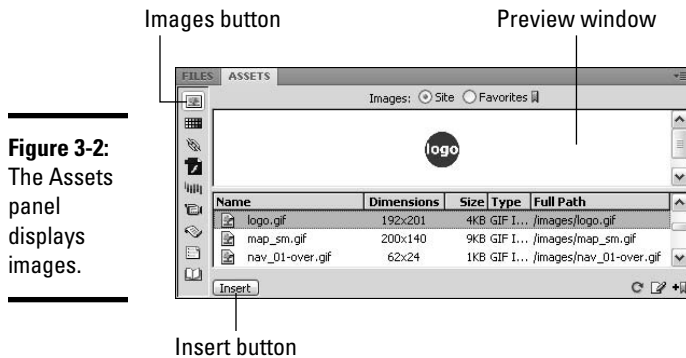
Images button

Preview window

Figure 3-2: The Assets panel displays images.

FILES ASSETS

Images: Site Favorites

logo

| Name | Dimensions | Size | Type | Full Path |
|---|---|---|---|---|
| logo.gif | 192x201 | 4KB | GIF I... | /images/logo.gif |
| map_sm.gif | 200x140 | 9KB | GIF I... | /images/map_sm.gif |
| nav_01-over.gif | 62x24 | 1KB | GIF I... | /images/nav_01-over.gif |

Insert

Insert button